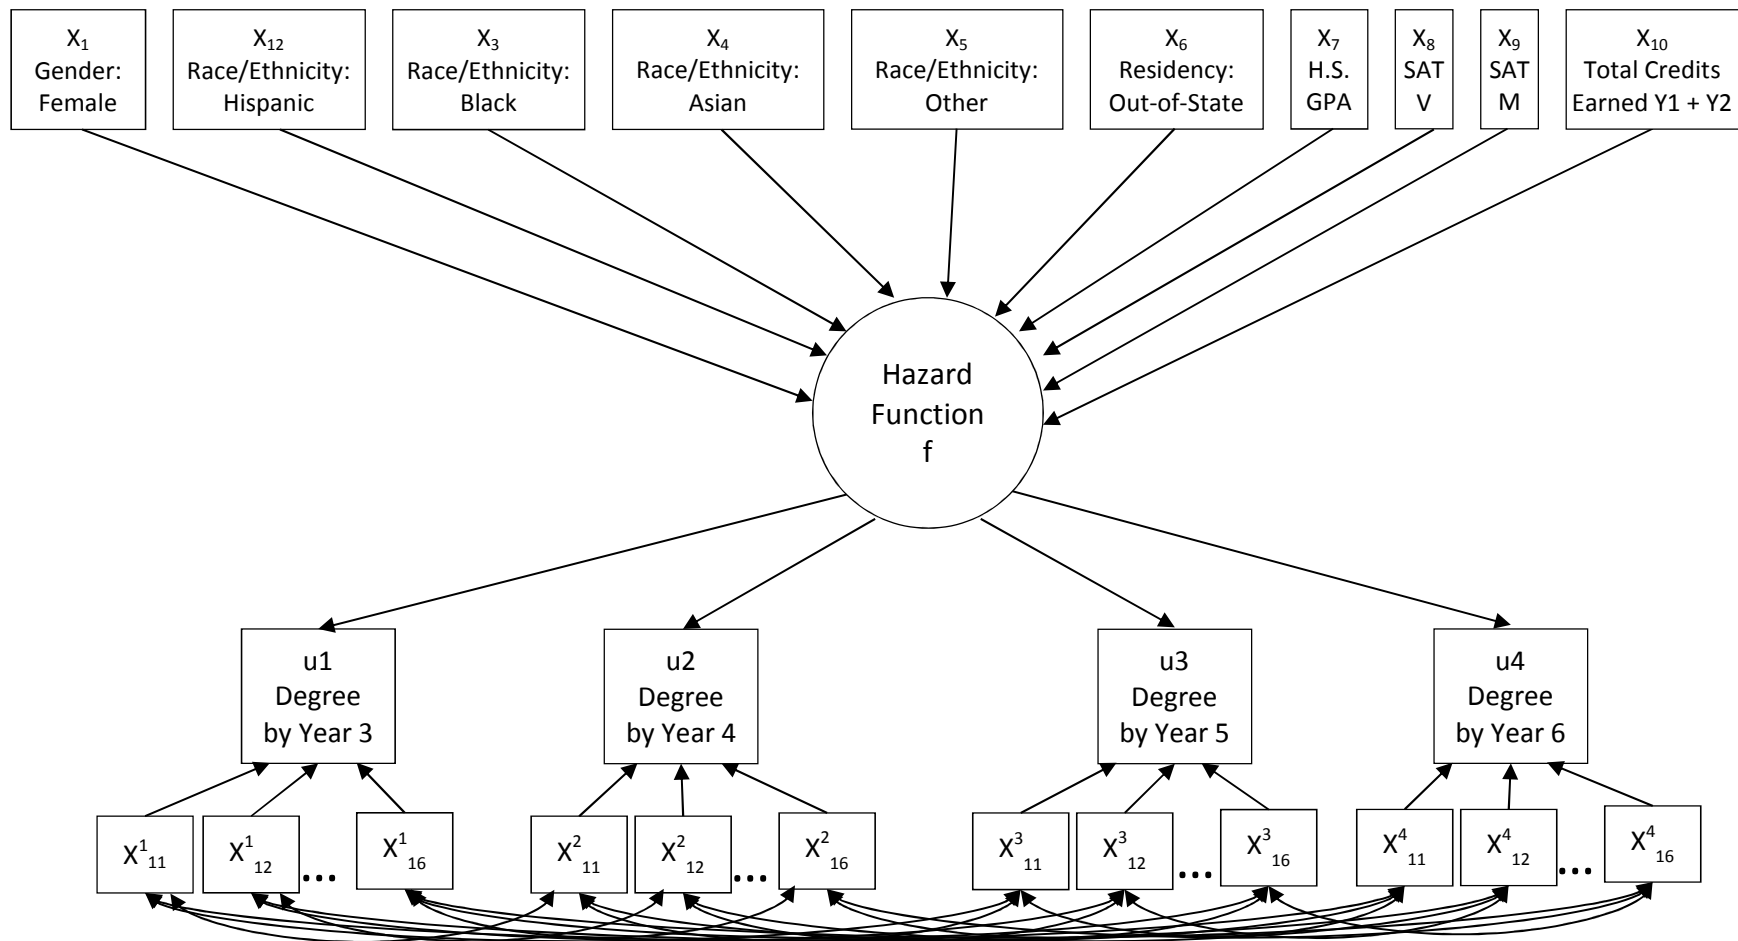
$X_1$ Gender: Female

$X_{12}$ Race/Ethnicity: Hispanic

$X_3$ Race/Ethnicity: Black

$X_4$ Race/Ethnicity: Asian

$X_5$ Race/Ethnicity: Other

$X_6$ Residency: Out-of-State

$X_7$ H.S. GPA

$X_8$ SAT V

$X_9$ SAT M

$X_{10}$ Total Credits Earned Y1 + Y2

Hazard Function f

u1 Degree by Year 3

u2 Degree by Year 4

u3 Degree by Year 5

u4 Degree by Year 6

$X^1{}_{11}$ $X^1{}_{12}$ … $X^1{}_{16}$

$X^2{}_{11}$ $X^2{}_{12}$ … $X^2{}_{16}$

$X^3{}_{11}$ $X^3{}_{12}$ … $X^3{}_{16}$

$X^4{}_{11}$ $X^4{}_{12}$ … $X^4{}_{16}$